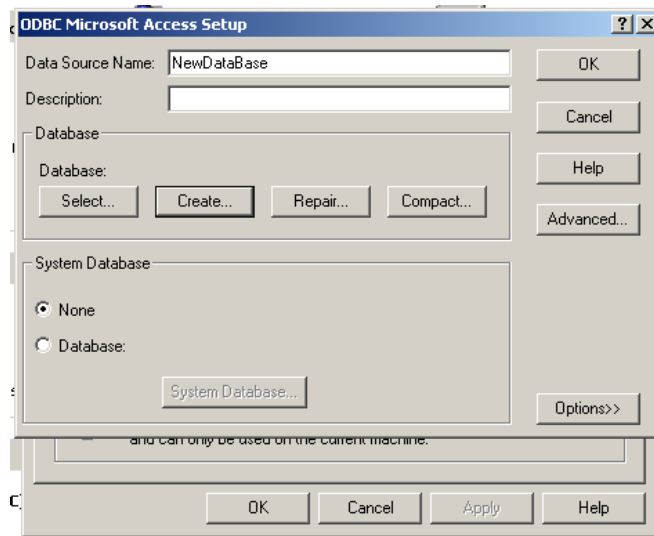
ODBC Microsoft Access Setup

? X

Data Source Name: NewDataBase

Description:

OK

Cancel

Help

Advanced...

Database

Database:

Select... Create... Repair... Compact...

System Database

None

Database:

System Database...

Options>>

and can only be used on the current machine.

OK Cancel Apply Help